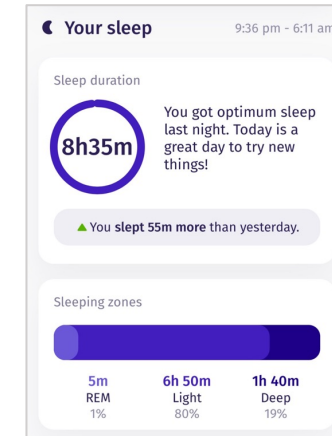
Your sleep

9:36 pm - 6:11 am

Sleep duration

8h35m

You got optimum sleep last night. Today is a great day to try new things!

▲ You slept 55m more than yesterday.

Sleeping zones

| 5m | 6h 50m | 1h 40m |
|---|---|---|
| REM | Light | Deep |
| 1% | 80% | 19% |